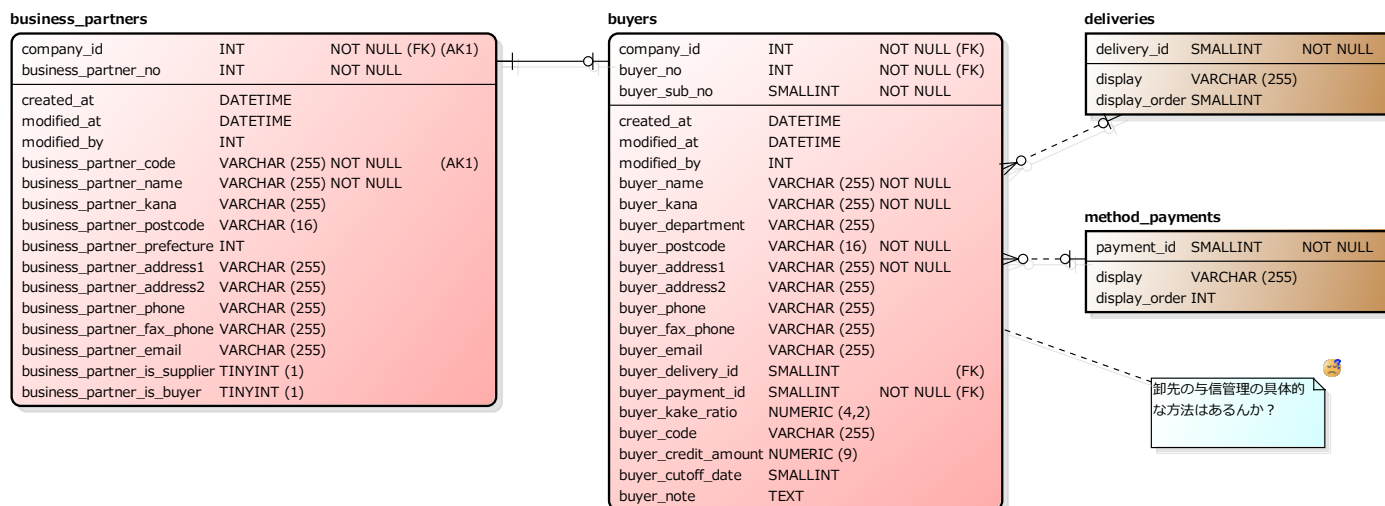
business_partners

| | | |
|---|---|---|
| company_id | INT | NOT NULL (FK) (AK1) |
| business_partner_no | INT | NOT NULL |
| created_at | DATETIME | |
| modified_at | DATETIME | |
| modified_by | INT | |
| business_partner_code | VARCHAR (255) | NOT NULL (AK1) |
| business_partner_name | VARCHAR (255) | NOT NULL |
| business_partner_kana | VARCHAR (255) | |
| business_partner_postcode | VARCHAR (16) | |
| business_partner_prefecture | INT | |
| business_partner_address1 | VARCHAR (255) | |
| business_partner_address2 | VARCHAR (255) | |
| business_partner_phone | VARCHAR (255) | |
| business_partner_fax_phone | VARCHAR (255) | |
| business_partner_email | VARCHAR (255) | |
| business_partner_is_supplier | TINYINT (1) | |
| business_partner_is_buyer | TINYINT (1) | |

buyers

| | | |
|---|---|---|
| company_id | INT | NOT NULL (FK) |
| buyer_no | INT | NOT NULL (FK) |
| buyer_sub_no | SMALLINT | NOT NULL |
| created_at | DATETIME | |
| modified_at | DATETIME | |
| modified_by | INT | |
| buyer_name | VARCHAR (255) | NOT NULL |
| buyer_kana | VARCHAR (255) | NOT NULL |
| buyer_department | VARCHAR (255) | |
| buyer_postcode | VARCHAR (16) | NOT NULL |
| buyer_address1 | VARCHAR (255) | NOT NULL |
| buyer_address2 | VARCHAR (255) | |
| buyer_phone | VARCHAR (255) | |
| buyer_fax_phone | VARCHAR (255) | |
| buyer_email | VARCHAR (255) | |
| buyer_delivery_id | SMALLINT | (FK) |
| buyer_payment_id | SMALLINT | NOT NULL (FK) |
| buyer_kake_ratio | NUMERIC (4,2) | |
| buyer_code | VARCHAR (255) | |
| buyer_credit_amount | NUMERIC (9) | |
| buyer_cutoff_date | SMALLINT | |
| buyer_note | TEXT | |

deliveries

| | | |
|---|---|---|
| delivery_id | SMALLINT | NOT NULL |
| display | VARCHAR (255) | |
| display_order | SMALLINT | |

method_payments

| | | |
|---|---|---|
| payment_id | SMALLINT | NOT NULL |
| display | VARCHAR (255) | |
| display_order | INT | |

卸先の与信管理の具体的な方法はあるんか？